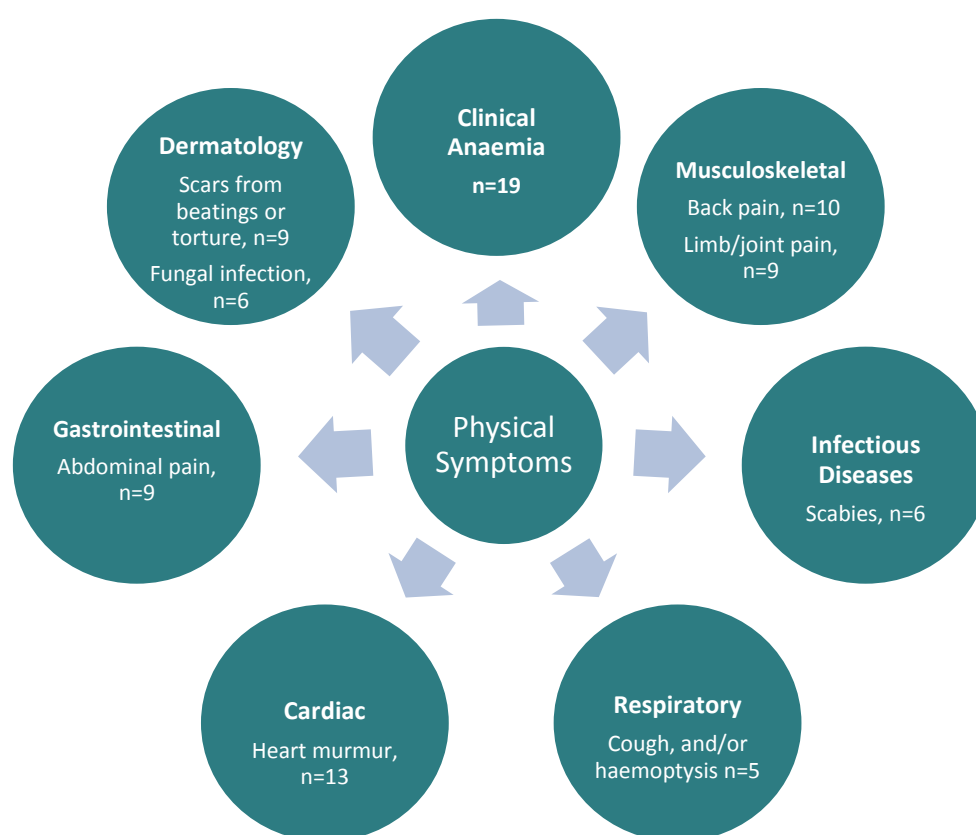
Physical Symptoms

Clinical Anaemia
n=19

Musculoskeletal
Back pain, n=10
Limb/joint pain, n=9

Infectious Diseases
Scabies, n=6

Respiratory
Cough, and/or haemoptysis n=5

Cardiac
Heart murmur, n=13

Gastrointestinal
Abdominal pain, n=9

Dermatology
Scars from beatings or torture, n=9
Fungal infection, n=6